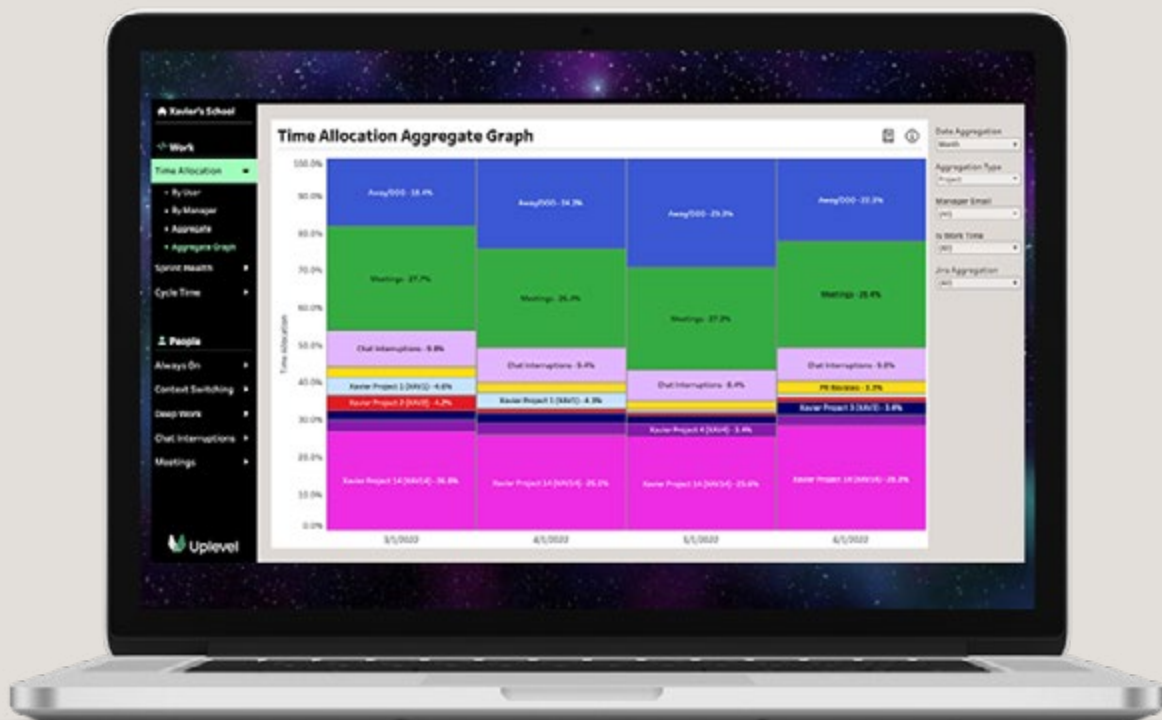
Xavier's School

Work

Time Allocation

• By User

• By Manager

• Aggregate

• Aggregate Graph

Sprint Health

Cycle Time

People

Always On

Context Switching

Deep Work

Chat Interruptions

Meetings

Uplevel

Time Allocation Aggregate Graph

100.0%

90.0%

80.0%

70.0%

60.0%

50.0%

40.0%

30.0%

20.0%

10.0%

0.0%

Time Allocation

Away/OOO - 18.4%

Meetings - 27.7%

Chat Interruptions - 9.8%

Xavier Project 1 (XAV1) - 4.6%

Xavier Project 2 (XAV2) - 4.2%

Xavier Project 14 (XAV14) - 26.8%

Away/OOO - 24.3%

Meetings - 26.0%

Chat Interruptions - 9.4%

Xavier Project 1 (XAV1) - 4.3%

Xavier Project 14 (XAV14) - 25.2%

Away/OOO - 29.3%

Meetings - 27.3%

Chat Interruptions - 8.4%

Xavier Project 4 (XAV4) - 3.4%

Xavier Project 14 (XAV14) - 25.6%

Away/OOO - 22.2%

Meetings - 28.4%

Chat Interruptions - 9.0%

PR Reviews - 3.2%

Xavier Project 3 (XAV3) - 3.6%

Xavier Project 14 (XAV14) - 28.2%

3/1/2022

4/1/2022

5/1/2022

6/1/2022

Date Aggregation

Month

Aggregation Type

Project

Manager Email

(All)

Is Work Time

(All)

Jira Aggregation

(All)